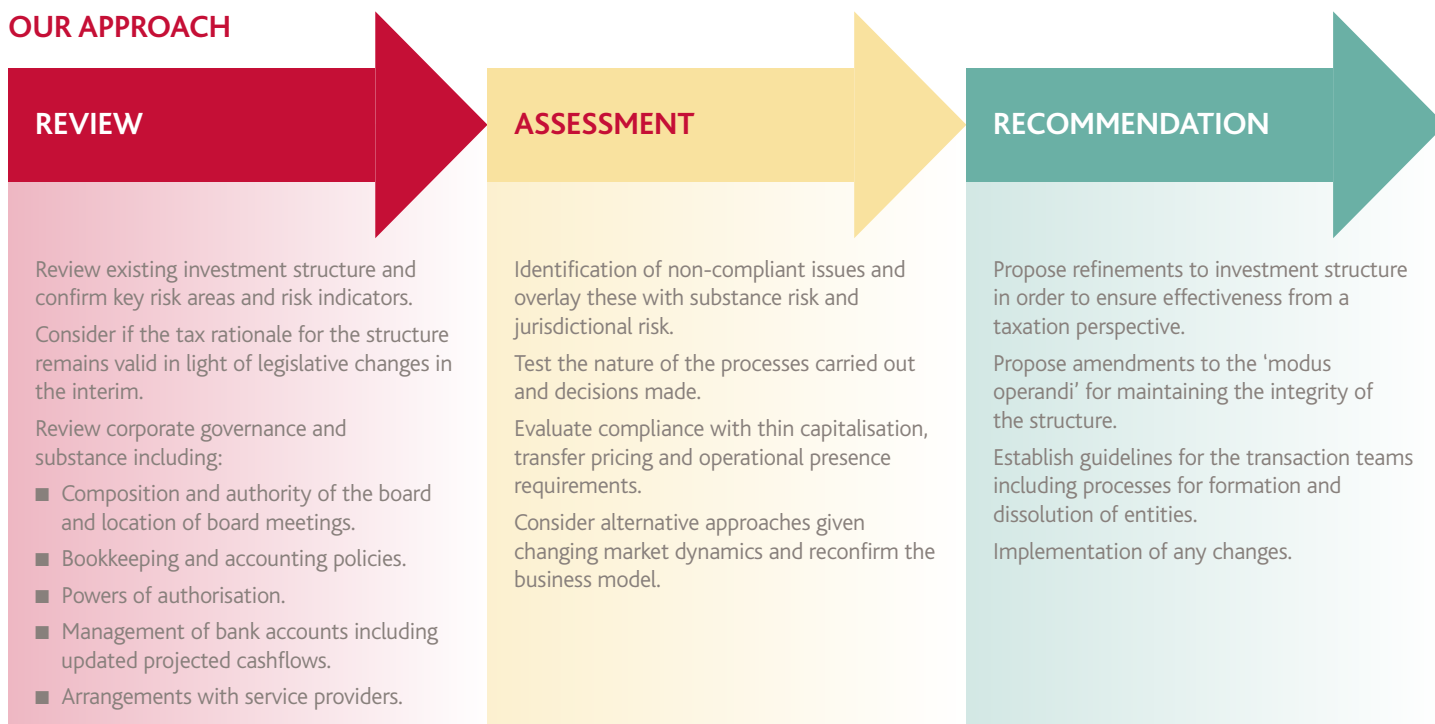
OUR APPROACH

REVIEW

Review existing investment structure and confirm key risk areas and risk indicators.

Consider if the tax rationale for the structure remains valid in light of legislative changes in the interim.

Review corporate governance and substance including:

■ Composition and authority of the board and location of board meetings.

■ Bookkeeping and accounting policies.

■ Powers of authorisation.

■ Management of bank accounts including updated projected cashflows.

■ Arrangements with service providers.

ASSESSMENT

Identification of non-compliant issues and overlay these with substance risk and jurisdictional risk.

Test the nature of the processes carried out and decisions made.

Evaluate compliance with thin capitalisation, transfer pricing and operational presence requirements.

Consider alternative approaches given changing market dynamics and reconfirm the business model.

RECOMMENDATION

Propose refinements to investment structure in order to ensure effectiveness from a taxation perspective.

Propose amendments to the 'modus operandi' for maintaining the integrity of the structure.

Establish guidelines for the transaction teams including processes for formation and dissolution of entities.

Implementation of any changes.